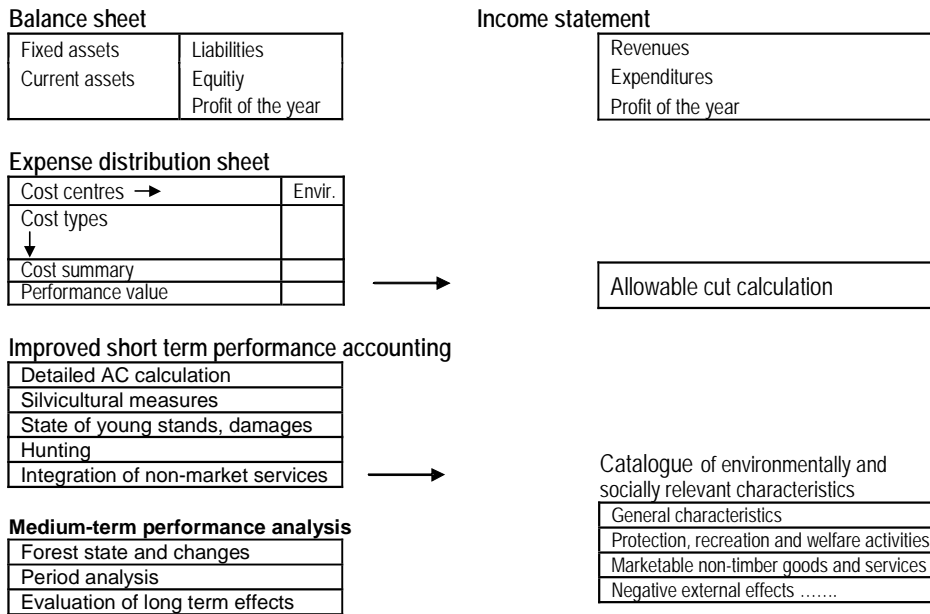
Balance sheet

| Fixed assets | Liabilities |
|---|---|
| Current assets | Equitiy |
| | Profit of the year |

Income statement

| Revenues |
|---|
| Expenditures |
| Profit of the year |

Expense distribution sheet

| Cost centres → | Envir. |
|---|---|
| Cost types ↓ | |
| Cost summary | |
| Performance value | |

Allowable cut calculation

Improved short term performance accounting

| Detailed AC calculation |
|---|
| Silvicultural measures |
| State of young stands, damages |
| Hunting |
| Integration of non-market services |

Catalogue of environmentally and socially relevant characteristics

| General characteristics |
|---|
| Protection, recreation and welfare activities |
| Marketable non-timber goods and services |
| Negative external effects ……. |

Medium-term performance analysis

| Forest state and changes |
|---|
| Period analysis |
| Evaluation of long term effects |